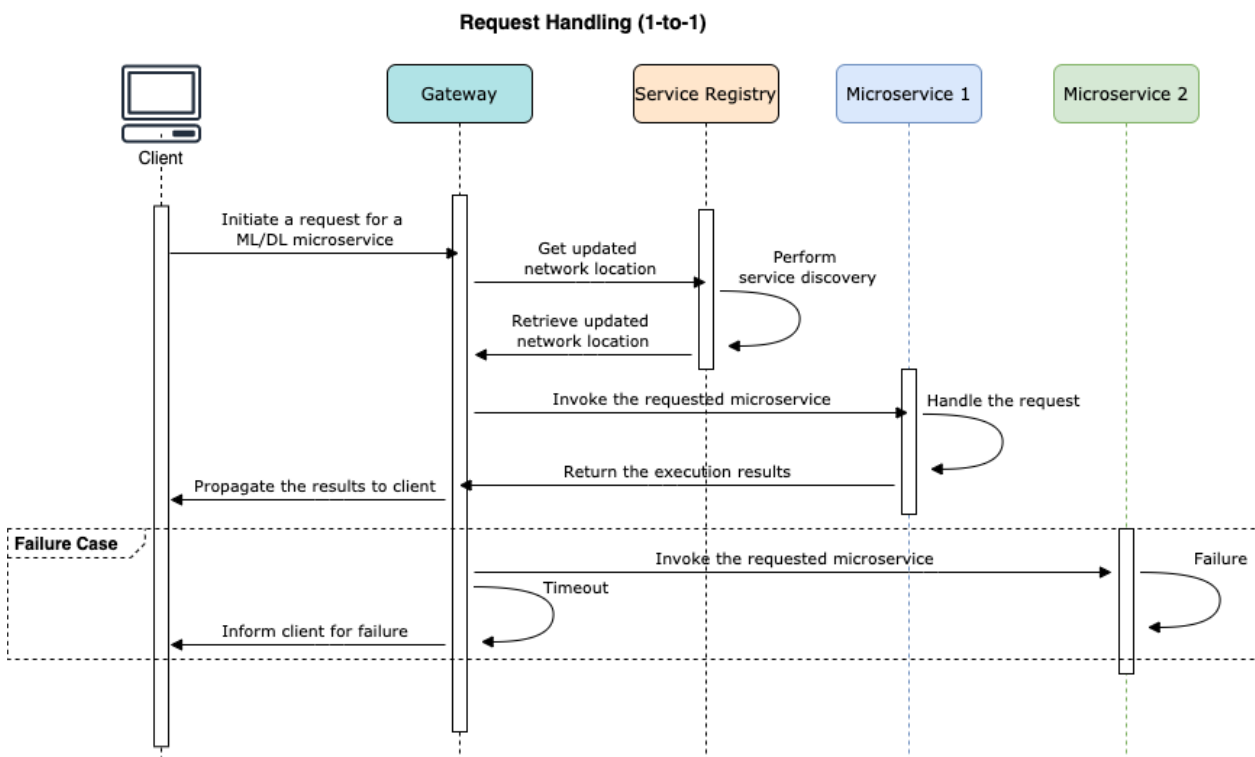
Request Handling (1-to-1)

Client

Gateway

Service Registry

Microservice 1

Microservice 2

Initiate a request for a ML/DL microservice

Get updated network location

Perform service discovery

Retrieve updated network location

Invoke the requested microservice

Handle the request

Return the execution results

Propagate the results to client

Failure Case

Invoke the requested microservice

Failure

Timeout

Inform client for failure